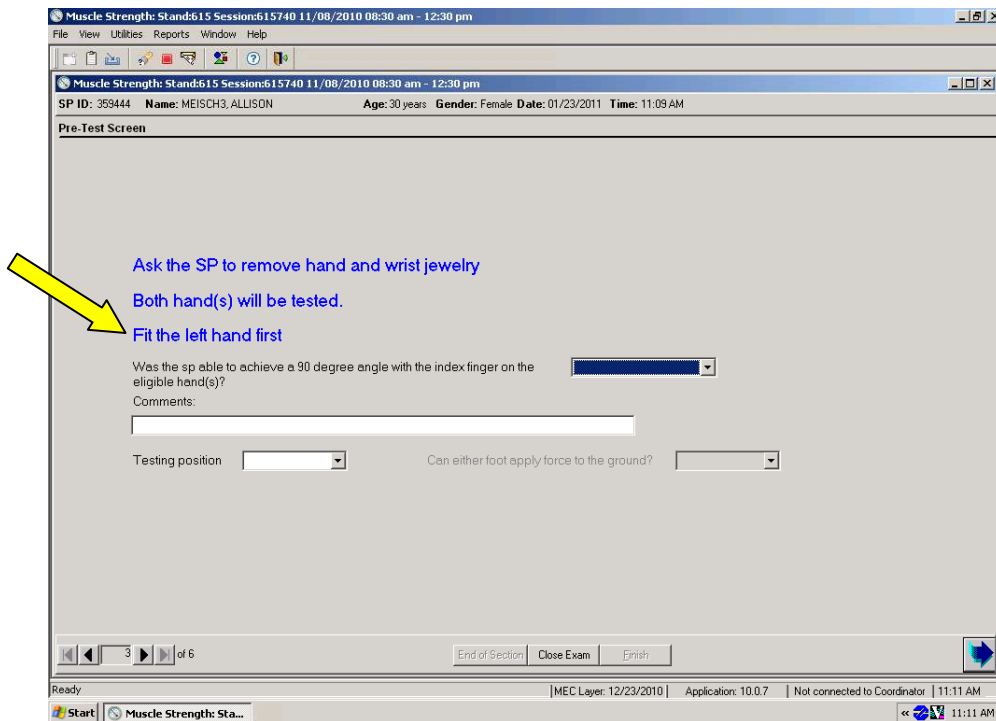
Muscle Strength: Stand:615 Session:615740 11/08/2010 08:30 am - 12:30 pm

File View Utilities Reports Window Help

Muscle Strength: Stand:615 Session:615740 11/08/2010 08:30 am - 12:30 pm

SP ID: 359444 Name: MEISCH3, ALLISON Age: 30 years Gender: Female Date: 01/23/2011 Time: 11:09 AM

Pre-Test Screen

Ask the SP to remove hand and wrist jewelry

Both hand(s) will be tested.

Fit the left hand first

Was the sp able to achieve a 90 degree angle with the index finger on the eligible hand(s)?

Comments:

Testing position

Can either foot apply force to the ground?

3 of 6

End of Section Close Exam Finish

Ready | MEC Layer: 12/23/2010 | Application: 10.0.7 | Not connected to Coordinator | 11:11 AM

Start Muscle Strength: Sta...

11:11 AM